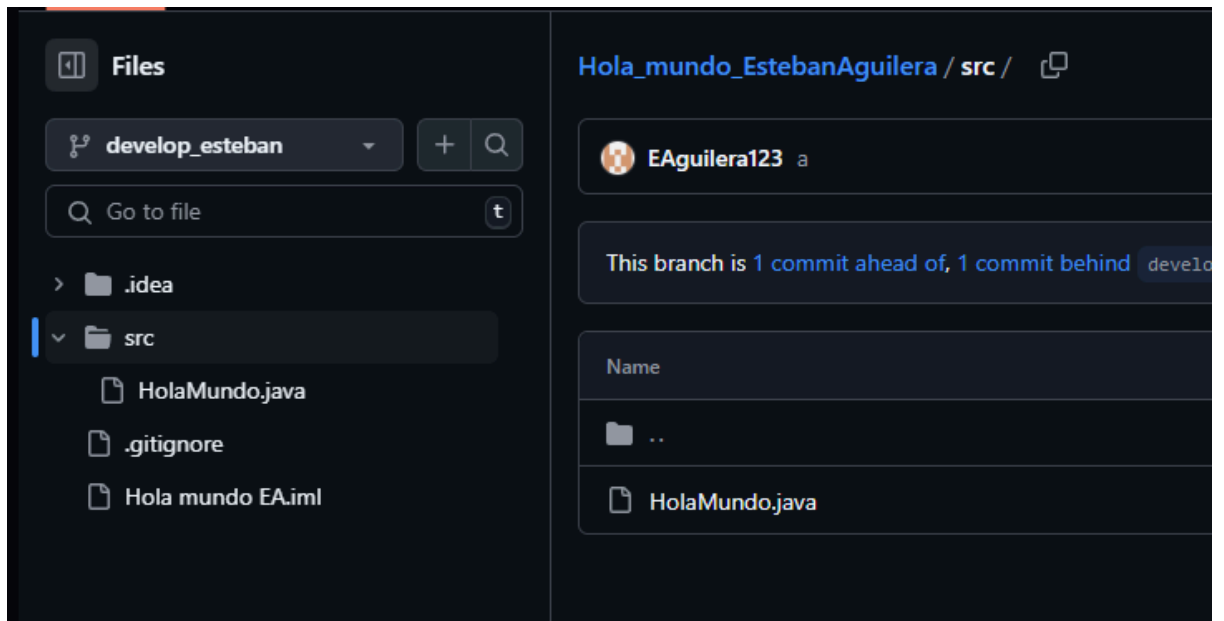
Files

develop_esteban

+

Go to file

t

.idea

src

HolaMundo.java

.gitignore

Hola mundo EA.iml

Hola_mundo_EstebanAguilera / src /

EAguilera123 a

This branch is 1 commit ahead of, 1 commit behind develo

Name

..

HolaMundo.java